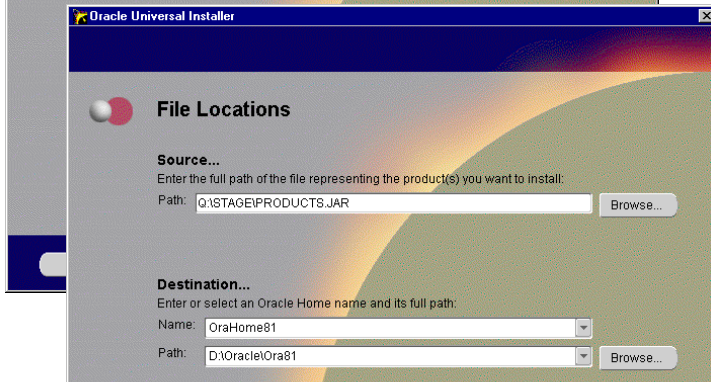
Oracle Universal Installer

File Locations

Source...
Enter the full path of the file representing the product(s) you want to install:
Path: Q:\STAGE\PRODUCTS.JAR
Browse...

Destination...
Enter or select an Oracle Home name and its full path:
Name: OraHome81
Path: D:\Oracle\Ora81
Browse...